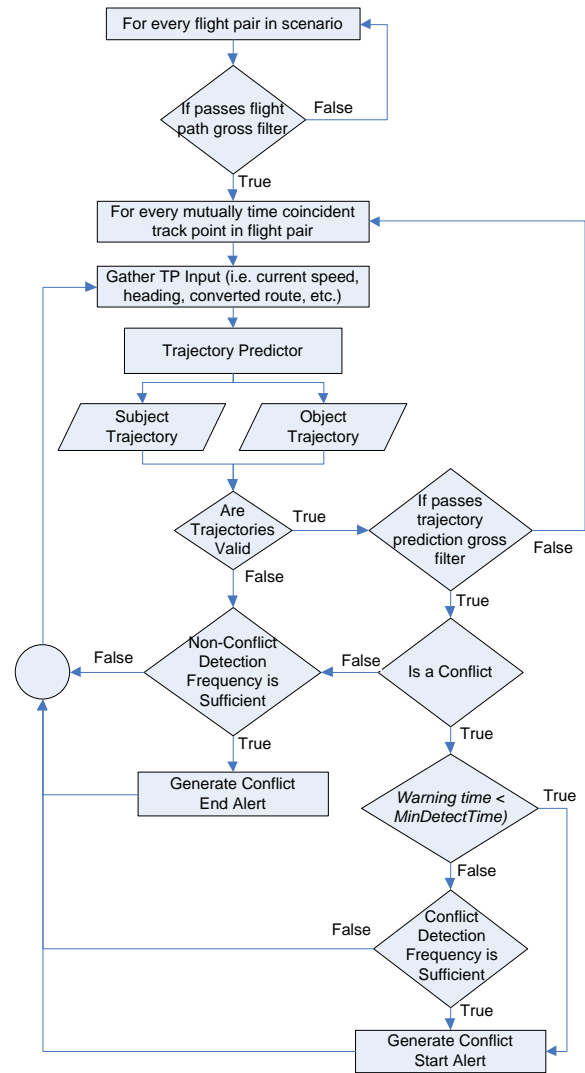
For every flight pair in scenario

If passes flight path gross filter

False

True

For every mutually time coincident track point in flight pair

Gather TP Input (i.e. current speed, heading, converted route, etc.)

Trajectory Predictor

Subject Trajectory

Object Trajectory

Are Trajectories Valid

True

If passes trajectory prediction gross filter

False

False

True

False

Non-Conflict Detection Frequency is Sufficient

False

Is a Conflict

True

True

Generate Conflict End Alert

Warning time < MinDetectTime)

True

False

False

Conflict Detection Frequency is Sufficient

True

Generate Conflict Start Alert